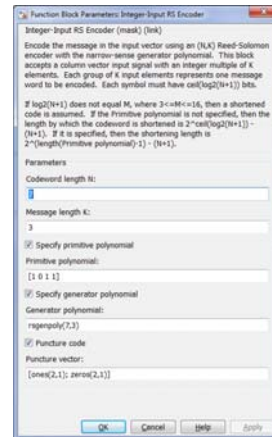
Function Block Parameters: Integer-Input RS Encoder

Integer-Input RS Encoder (mask) (link)

Encode the message in the input vector using an (N,K) Reed-Solomon encoder with the narrow-sense generator polynomial. This block accepts a column vector input signal with an integer multiple of K elements. Each group of K input elements represents one message word to be encoded. Each symbol must have ceil(log2(N+1)) bits.

If log2(N+1) does not equal M, where 3<=M<=16, then a shortened code is assumed. If the Primitive polynomial is not specified, then the length by which the codeword is shortened is 2^ceil(log2(N+1)) - (N+1). If it is specified, then the shortening length is 2^(length(Primitive polynomial)-1) - (N+1).

Parameters

Codeword length N:

7

Message length K:

3

Specify primitive polynomial

Primitive polynomial:

[1 0 1 1]

Specify generator polynomial

Generator polynomial:

rsgenpoly(7,3)

Puncture code

Puncture vector:

[ones(2,1); zeros(2,1)]

OK Cancel Help Apply